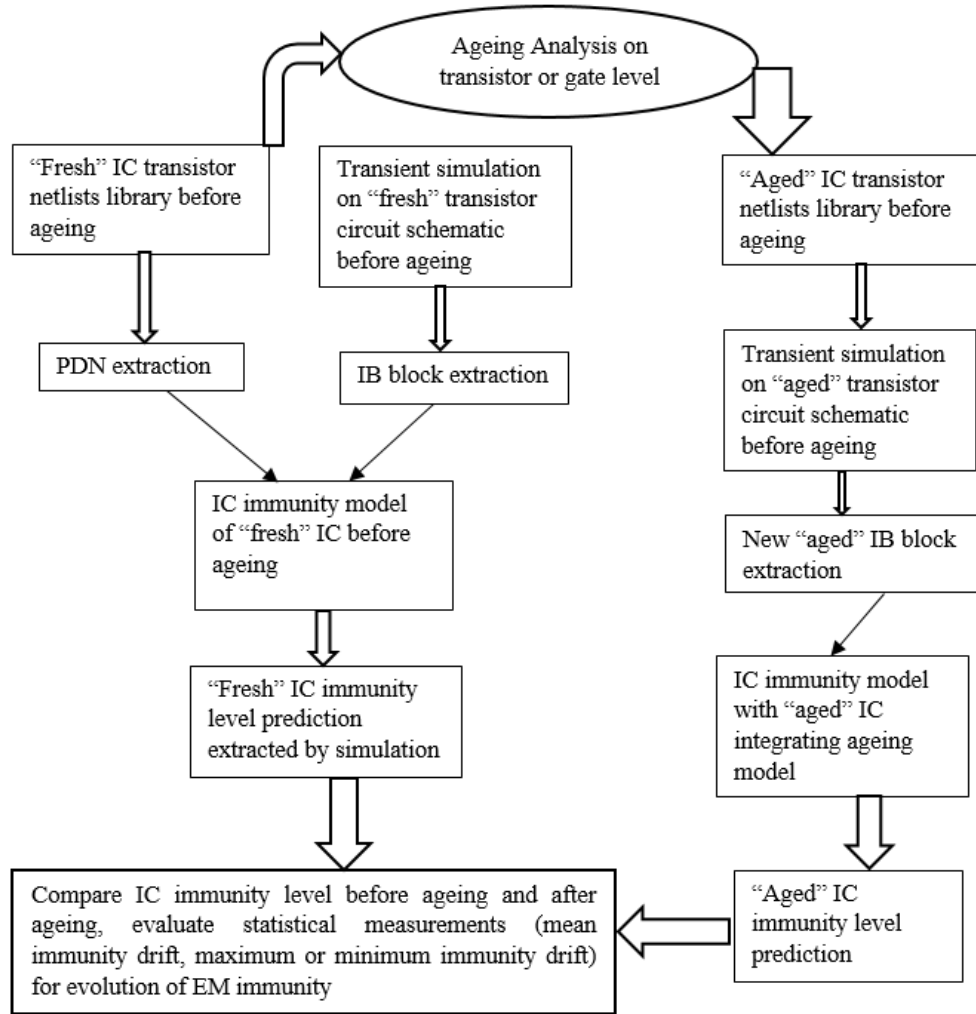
Ageing Analysis on transistor or gate level

"Fresh" IC transistor netlists library before ageing

Transient simulation on "fresh" transistor circuit schematic before ageing

"Aged" IC transistor netlists library before ageing

PDN extraction

IB block extraction

Transient simulation on "aged" transistor circuit schematic before ageing

IC immunity model of "fresh" IC before ageing

New "aged" IB block extraction

"Fresh" IC immunity level prediction extracted by simulation

IC immunity model with "aged" IC integrating ageing model

Compare IC immunity level before ageing and after ageing, evaluate statistical measurements (mean immunity drift, maximum or minimum immunity drift) for evolution of EM immunity

"Aged" IC immunity level prediction